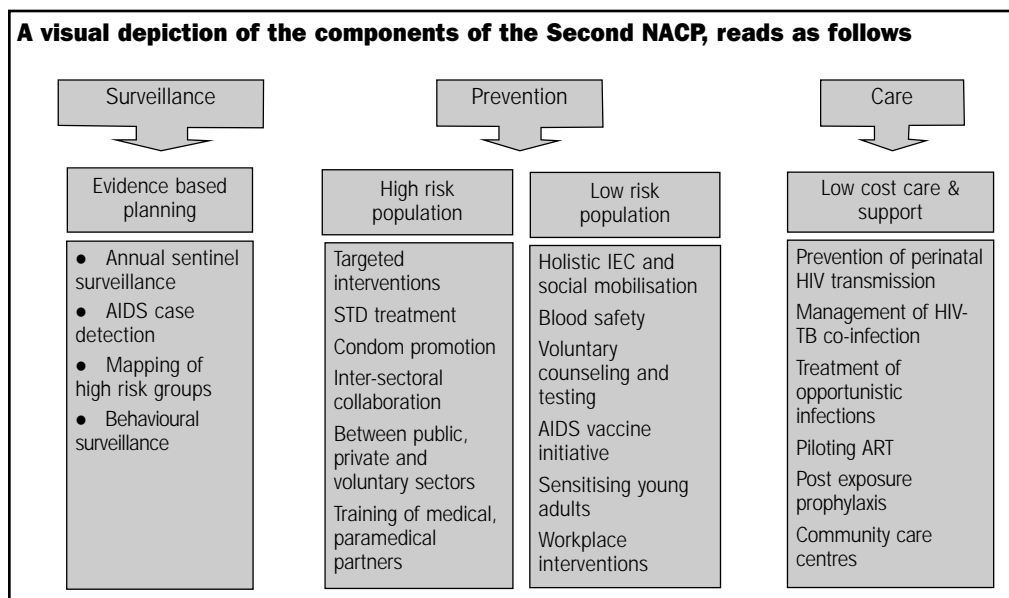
A visual depiction of the components of the Second NACP, reads as follows

Surveillance

Prevention

Care

Evidence based planning

- Annual sentinel surveillance
- AIDS case detection
- Mapping of high risk groups
- Behavioural surveillance

High risk population

Targeted interventions

STD treatment

Condom promotion

Inter-sectoral collaboration

Between public, private and voluntary sectors

Training of medical, paramedical partners

Low risk population

Holistic IEC and social mobilisation

Blood safety

Voluntary counseling and testing

AIDS vaccine initiative

Sensitising young adults

Workplace interventions

Low cost care & support

Prevention of perinatal HIV transmission

Management of HIV-TB co-infection

Treatment of opportunistic infections

Piloting ART

Post exposure prophylaxis

Community care centres